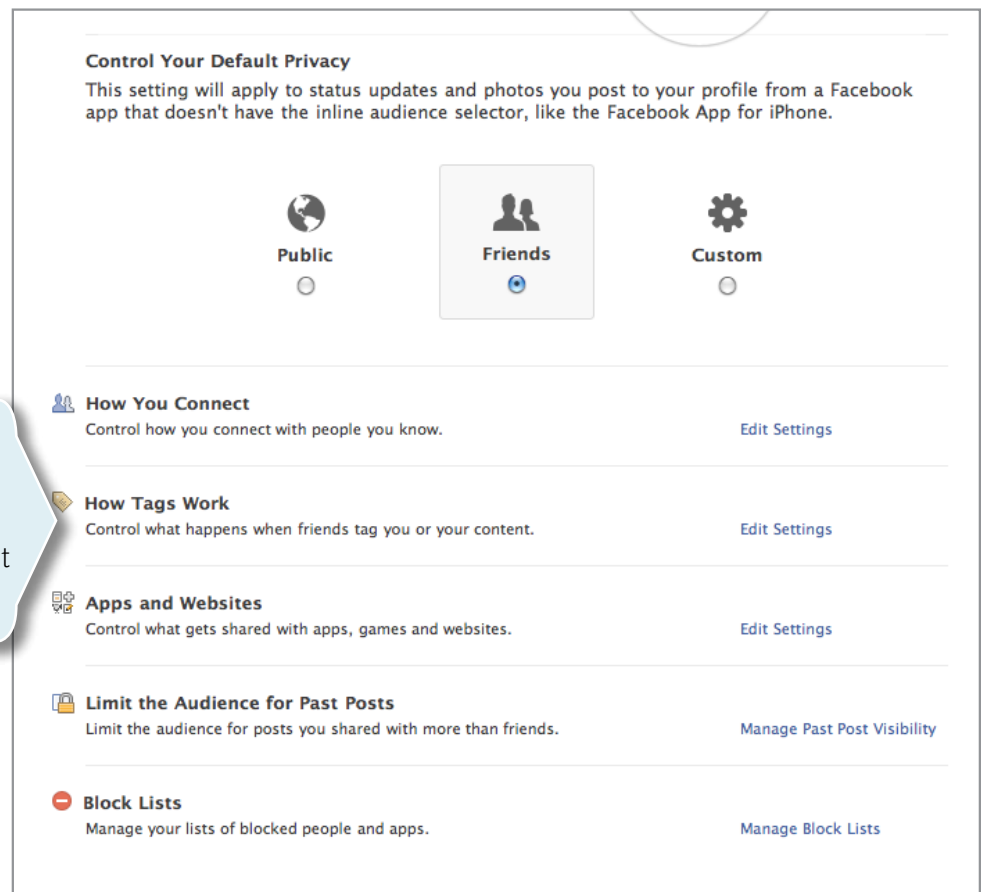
Control Your Default Privacy
This setting will apply to status updates and photos you post to your profile from a Facebook app that doesn't have the inline audience selector, like the Facebook App for iPhone.

Public

Friends

Custom

t

How You Connect
Control how you connect with people you know.
Edit Settings

How Tags Work
Control what happens when friends tag you or your content.
Edit Settings

Apps and Websites
Control what gets shared with apps, games and websites.
Edit Settings

Limit the Audience for Past Posts
Limit the audience for posts you shared with more than friends.
Manage Past Post Visibility

Block Lists
Manage your lists of blocked people and apps.
Manage Block Lists